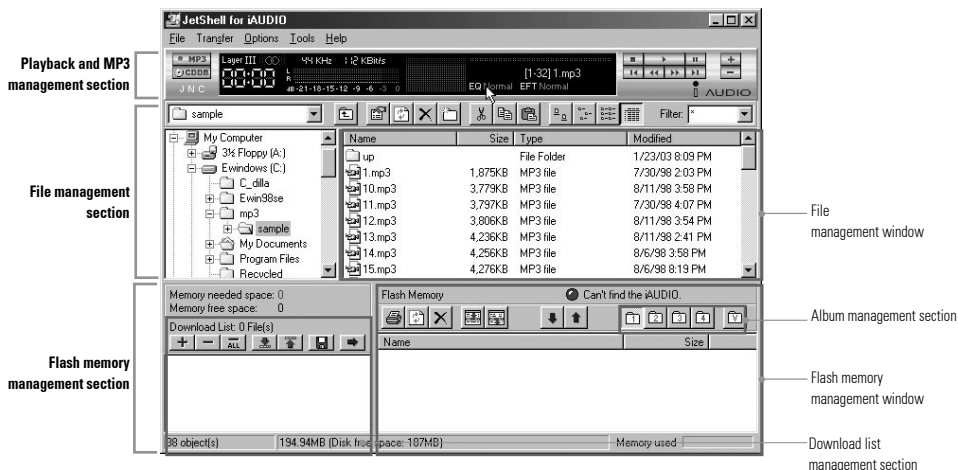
JetShell for iAUDIO
File Transfer Options Tools Help

Playback and MP3 management section

MP3
CDDB
JNC
Layer III 44 KHz 112 KBits
00:00
L
R
dB -21-18-15-12 -9 -6 -3 0
[1-32] 1.mp3
EQ Normal EFT Normal
iAUDIO

sample
Filter: *

File management section

My Computer
3½ Floppy (A:)
Ewindows (C:)
C_dilla
Ewin98se
mp3
sample
My Documents
Program Files
Recycled

| Name | Size | Type | Modified |
|---|---|---|---|
| up | | File Folder | 1/23/03 8:09 PM |
| 1.mp3 | 1,875KB | MP3 file | 7/30/98 2:03 PM |
| 10.mp3 | 3,779KB | MP3 file | 8/11/98 3:58 PM |
| 11.mp3 | 3,797KB | MP3 file | 7/30/98 4:07 PM |
| 12.mp3 | 3,806KB | MP3 file | 8/11/98 3:54 PM |
| 13.mp3 | 4,236KB | MP3 file | 8/11/98 2:41 PM |
| 14.mp3 | 4,256KB | MP3 file | 8/6/98 3:58 PM |
| 15.mp3 | 4,276KB | MP3 file | 8/6/98 8:19 PM |

File management window

Flash memory management section

Memory needed space: 0
Memory free space: 0
Download List: 0 File(s)
ALL

Flash Memory
Can't find the iAUDIO.

Album management section

| Name | Size |
|---|---|

Flash memory management window

38 object(s) 194.94MB (Disk free space: 187MB) Memory used

Download list management section